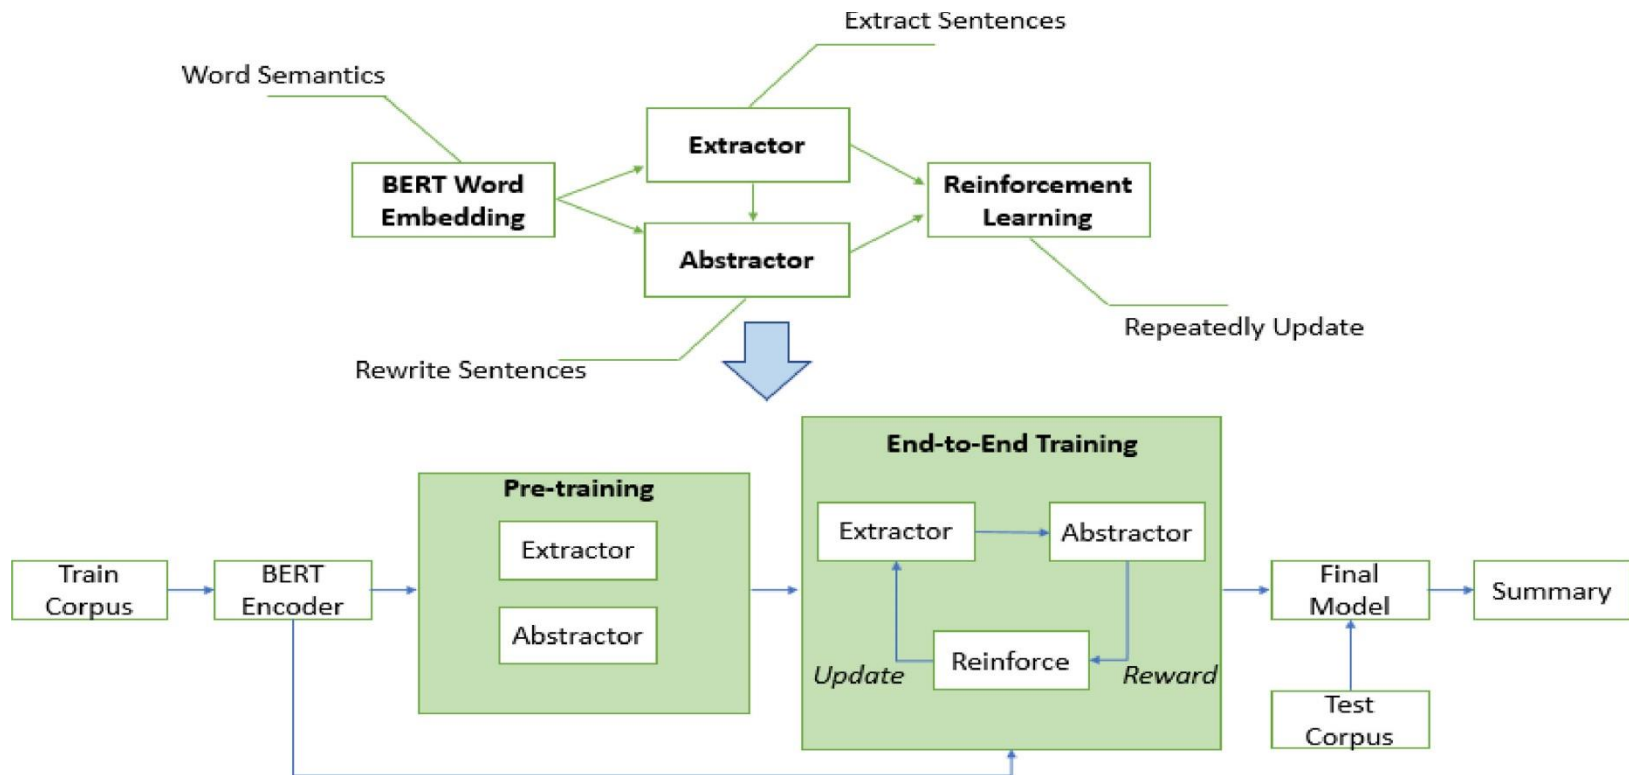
Extract Sentences

Word Semantics

Extractor

BERT Word Embedding

Reinforcement Learning

Abstractor

Repeatedly Update

Rewrite Sentences

End-to-End Training

Pre-training

Extractor

Abstractor

Train Corpus

BERT Encoder

Extractor

Abstractor

Final Model

Summary

Reinforce

Update

Reward

Test Corpus